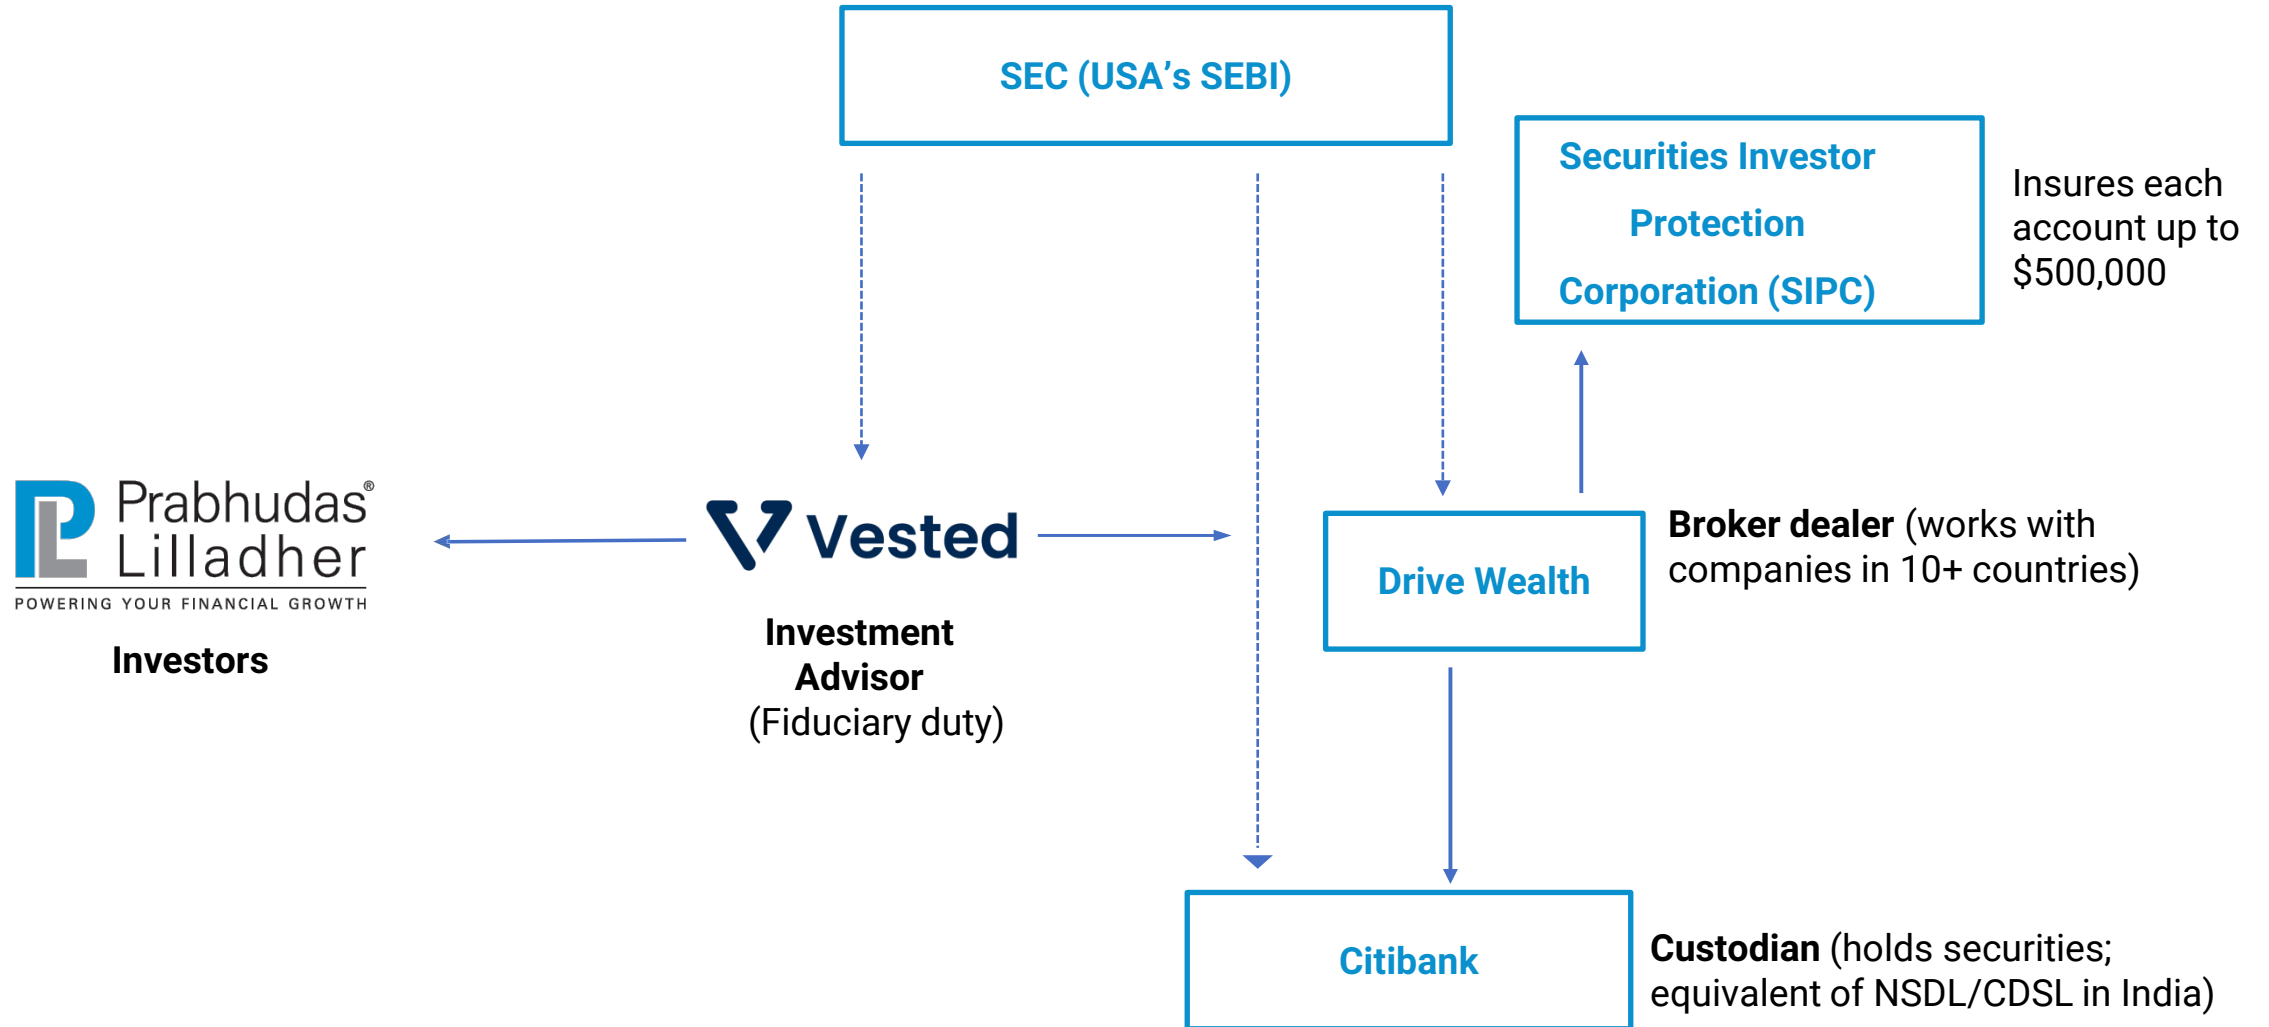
SEC (USA's SEBI)

Securities Investor Protection Corporation (SIPC)

Insures each account up to $500,000

Prabhudas® Lilladher
POWERING YOUR FINANCIAL GROWTH

Investors

Vested

Investment Advisor
(Fiduciary duty)

Drive Wealth

Broker dealer (works with companies in 10+ countries)

Citibank

Custodian (holds securities; equivalent of NSDL/CDSL in India)